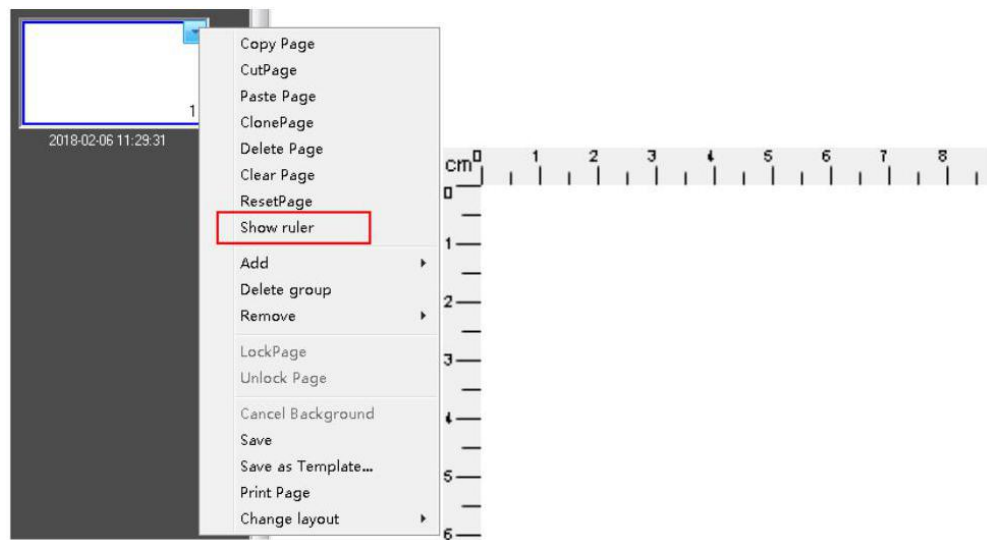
1

2018-02-06 11:29:31

Copy Page
CutPage
Paste Page
ClonePage
Delete Page
Clear Page
ResetPage
Show ruler
Add
Delete group
Remove
LockPage
Unlock Page
Cancel Background
Save
Save as Template...
Print Page
Change layout

cm 0 1 2 3 4 5 6 7 8

0
1
2
3
4
5
6